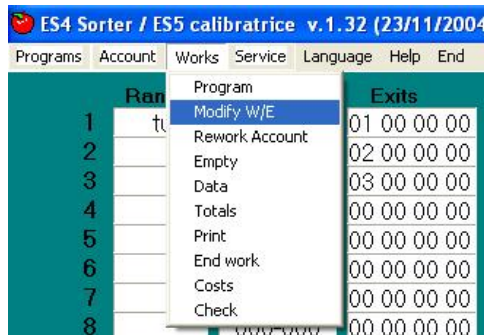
ES4 Sorter / ES5 calibratrice v.1.32 (23/11/2004

Programs Account Works Service Language Help End

Ran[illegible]

1 tu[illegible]
2
3
4
5
6
7
8

Program
Modify W/E
Rework Account
Empty
Data
Totals
Print
End work
Costs
Check

Exits
01 00 00 00
02 00 00 00
03 00 00 00
00 00 00 00
00 00 00 00
00 00 00 00
00 00 00 00
00 00 00 00